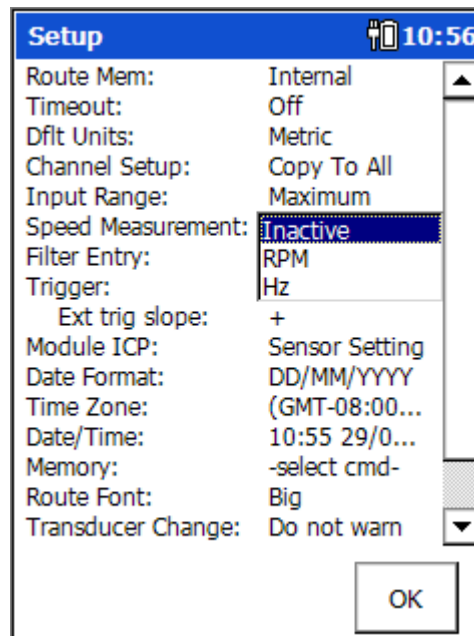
Setup 10:56

| | |
|---|---|
| Route Mem: | Internal |
| Timeout: | Off |
| Dflt Units: | Metric |
| Channel Setup: | Copy To All |
| Input Range: | Maximum |
| Speed Measurement: | Inactive |
| Filter Entry: | RPM |
| Trigger: | Hz |
| Ext trig slope: | + |
| Module ICP: | Sensor Setting |
| Date Format: | DD/MM/YYYY |
| Time Zone: | (GMT-08:00... |
| Date/Time: | 10:55 29/0... |
| Memory: | -select cmd- |
| Route Font: | Big |
| Transducer Change: | Do not warn |

OK